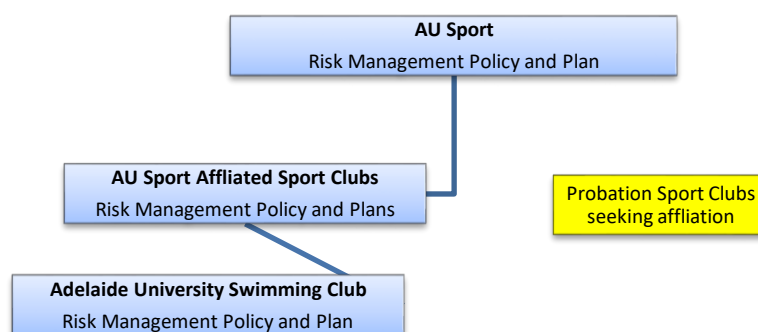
**AU Sport**
Risk Management Policy and Plan

**AU Sport Affliated Sport Clubs**
Risk Management Policy and Plans

Probation Sport Clubs seeking affliation

**Adelaide University Swimming Club**
Risk Management Policy and Plan